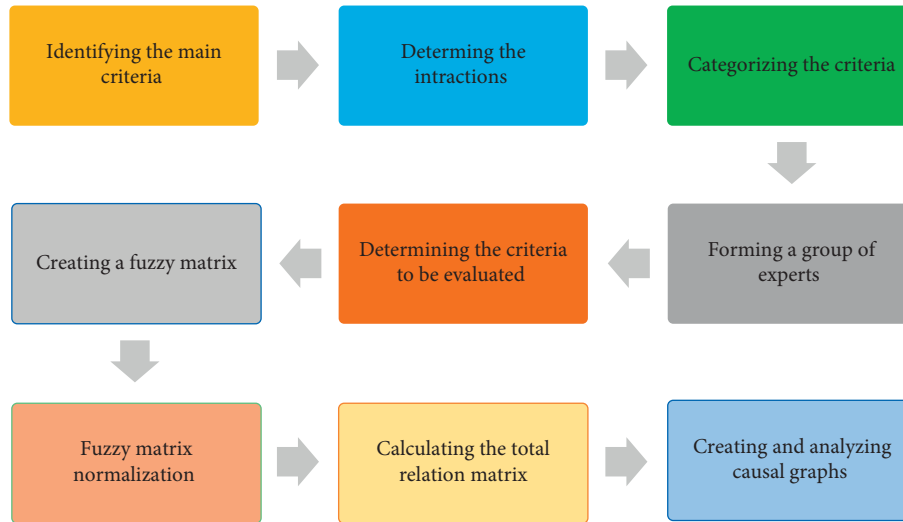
Identifying the main criteria

Determing the intractions

Categorizing the criteria

Forming a group of experts

Determining the criteria to be evaluated

Creating a fuzzy matrix

Fuzzy matrix normalization

Calculating the total relation matrix

Creating and analyzing causal graphs